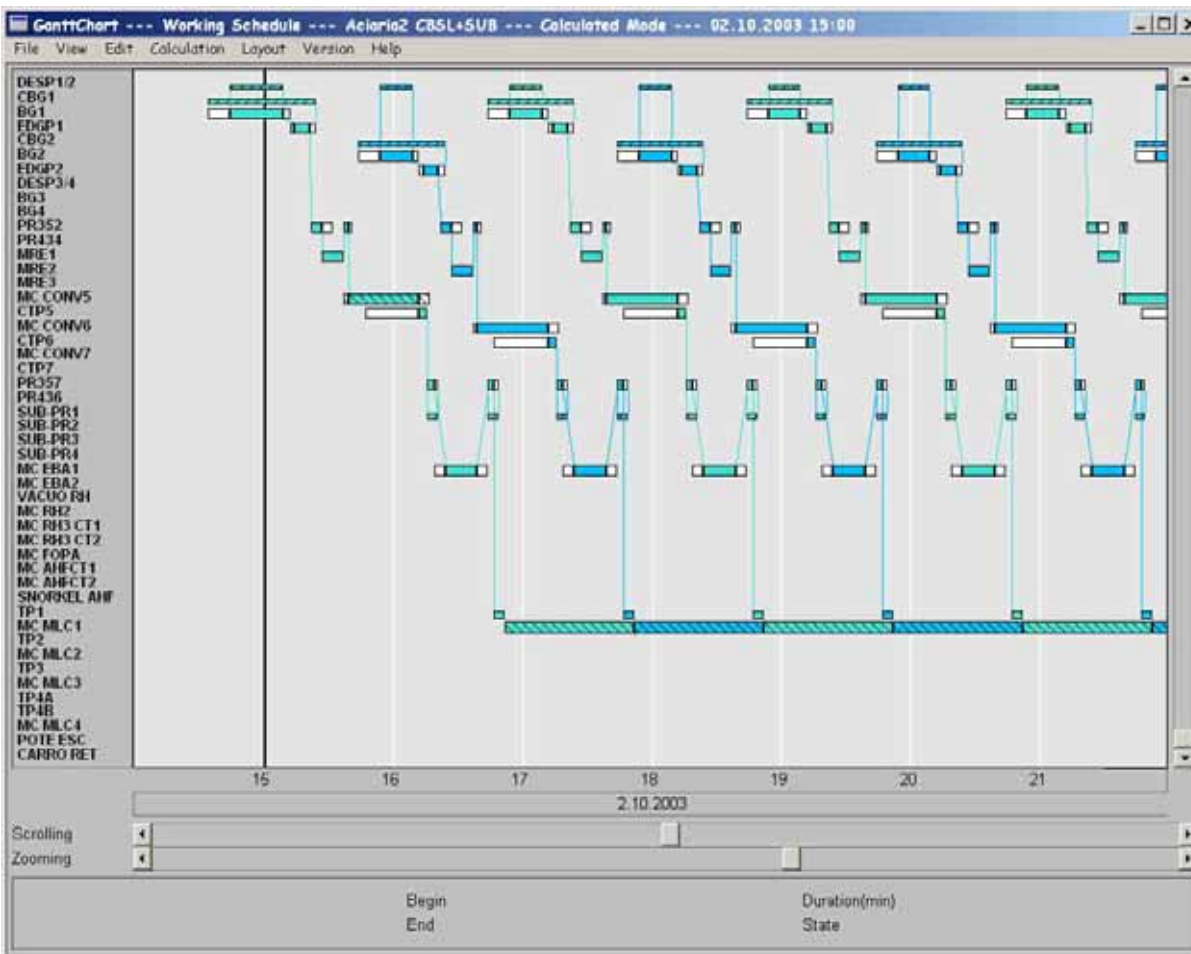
GanttChart --- Working Schedule --- Aciaria2 CBSL+SUB --- Calculated Mode --- 02.10.2003 15:00

File View Edit Calculation Layout Version Help

DESP1/2
CBG1
BG1
EDGP1
CBG2
BG2
EDGP2
DESP3/4
BG3
BG4
PR352
PR434
MRE1
MRE2
MRE3
MC CONV5
CTP5
MC CONV6
CTP6
MC CONV7
CTP7
PR357
PR436
SUB-PR1
SUB-PR2
SUB-PR3
SUB-PR4
MC EBA1
MC EBA2
VACUO RH
MC RH2
MC RH3 CT1
MC RH3 CT2
MC FOPA
MC AHFCT1
MC AHFCT2
SNORKEL AHF
TP1
MC MLC1
TP2
MC MLC2
TP3
MC MLC3
TP4A
TP4B
MC MLC4
POTE ESC
CARRO RET

15 16 17 18 19 20 21

2.10.2003

Scrolling

Zooming

Begin
End

Duration(min)
State